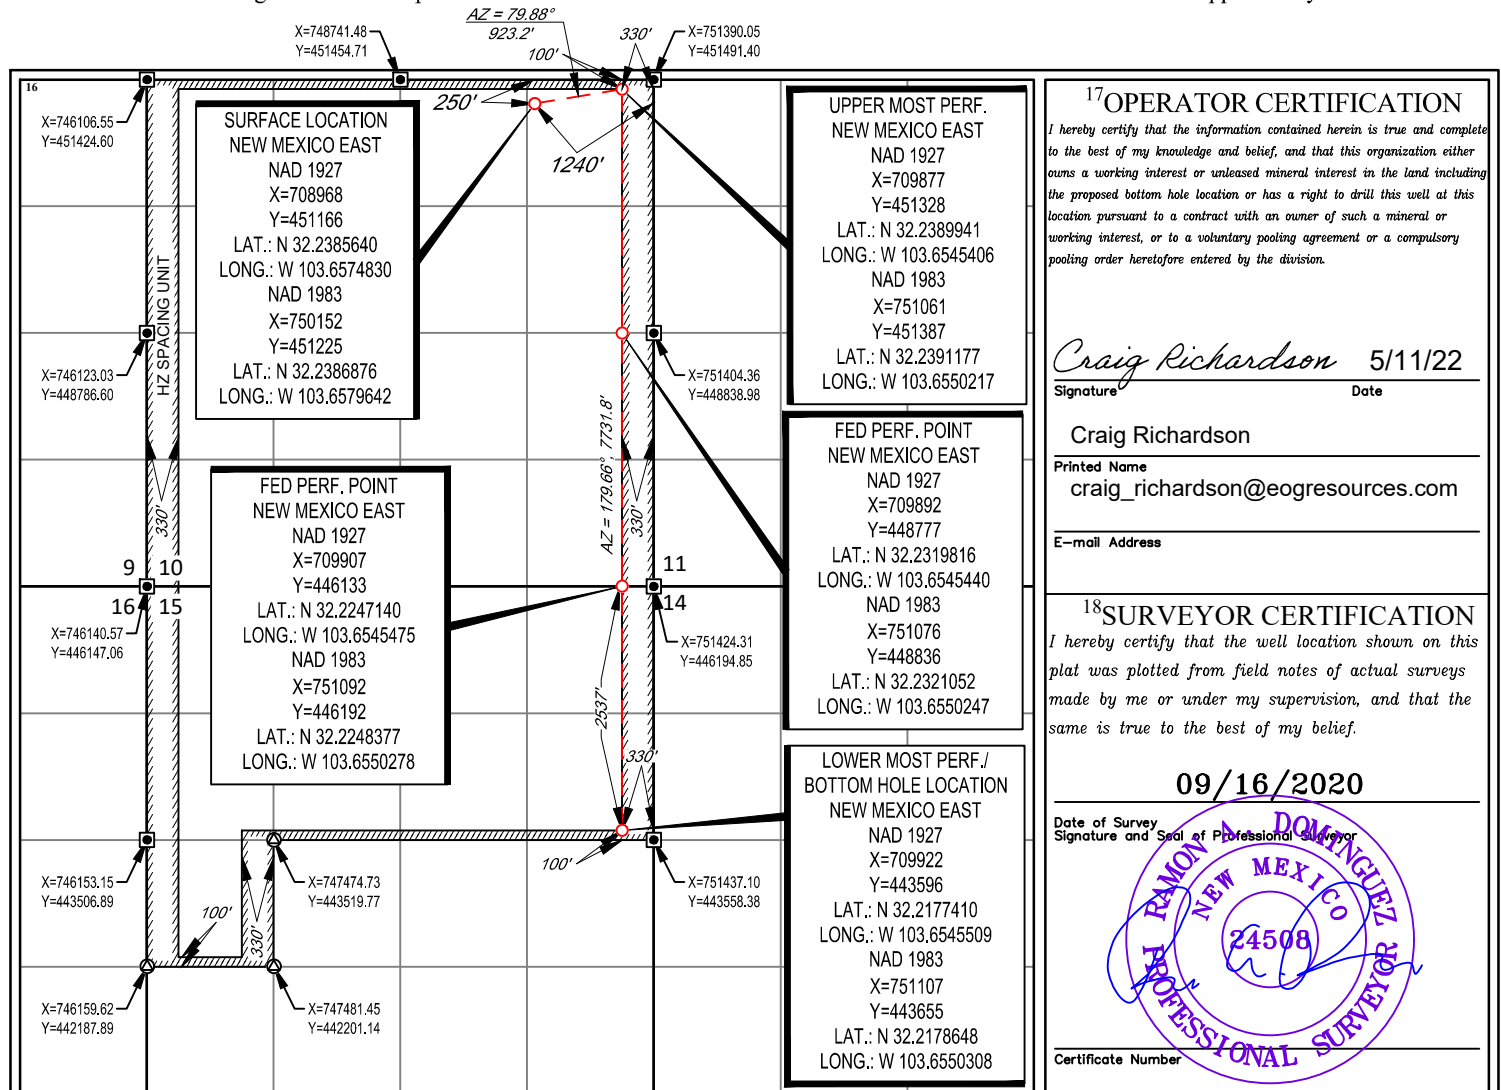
AZ = 79.88°
923.2'
100'
330'
X=748741.48
Y=451454.71
X=751390.05
Y=451491.40
16
X=746106.55
Y=451424.60
250'
1240'

SURFACE LOCATION
NEW MEXICO EAST
NAD 1927
X=708968
Y=451166
LAT.: N 32.2385640
LONG.: W 103.6574830
NAD 1983
X=750152
Y=451225
LAT.: N 32.2386876
LONG.: W 103.6579642

UPPER MOST PERF.
NEW MEXICO EAST
NAD 1927
X=709877
Y=451328
LAT.: N 32.2389941
LONG.: W 103.6545406
NAD 1983
X=751061
Y=451387
LAT.: N 32.2391177
LONG.: W 103.6550217

HZ SPACING UNIT
X=746123.03
Y=448786.60
X=751404.36
Y=448838.98
AZ = 179.66° 7731.8'
330'
330'

FED PERF. POINT
NEW MEXICO EAST
NAD 1927
X=709892
Y=448777
LAT.: N 32.2319816
LONG.: W 103.6545440
NAD 1983
X=751076
Y=448836
LAT.: N 32.2321052
LONG.: W 103.6550247

FED PERF. POINT
NEW MEXICO EAST
NAD 1927
X=709907
Y=446133
LAT.: N 32.2247140
LONG.: W 103.6545475
NAD 1983
X=751092
Y=446192
LAT.: N 32.2248377
LONG.: W 103.6550278

9 10 11
16 15 14
X=746140.57
Y=446147.06
X=751424.31
Y=446194.85
2537'
330'
100'

LOWER MOST PERF./
BOTTOM HOLE LOCATION
NEW MEXICO EAST
NAD 1927
X=709922
Y=443596
LAT.: N 32.2177410
LONG.: W 103.6545509
NAD 1983
X=751107
Y=443655
LAT.: N 32.2178648
LONG.: W 103.6550308

X=746153.15
Y=443506.89
X=747474.73
Y=443519.77
X=751437.10
Y=443558.38
100'
330'
X=746159.62
Y=442187.89
X=747481.45
Y=442201.14

17OPERATOR CERTIFICATION
I hereby certify that the information contained herein is true and complete to the best of my knowledge and belief, and that this organization either owns a working interest or unleased mineral interest in the land including the proposed bottom hole location or has a right to drill this well at this location pursuant to a contract with an owner of such a mineral or working interest, or to a voluntary pooling agreement or a compulsory pooling order heretofore entered by the division.

Craig Richardson 5/11/22
Signature Date
Craig Richardson
Printed Name
craig_richardson@eogresources.com
E-mail Address

18SURVEYOR CERTIFICATION
I hereby certify that the well location shown on this plat was plotted from field notes of actual surveys made by me or under my supervision, and that the same is true to the best of my belief.

09/16/2020
Date of Survey
Signature and Seal of Professional Surveyor
RAMON A. DOMINGUEZ
NEW MEXICO
24508
PROFESSIONAL SURVEYOR
Certificate Number